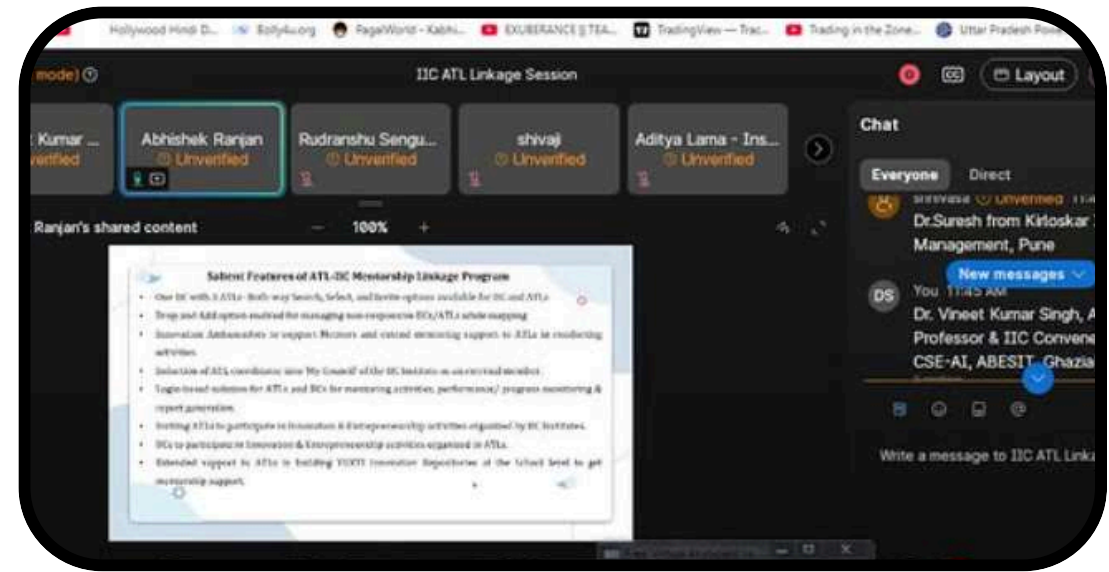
Hollywood Hindi D... Bolly4u.org PagalWorld - Kabhi... EXUBERANCE || TEA... TradingView — Trac... Trading in the Zone... Uttar Pradesh Powe

mode)

IIC ATL Linkage Session

Layout

Kumar ... Unverified

Abhishek Ranjan Unverified

Rudranshu Sengu... Unverified

shivaji Unverified

Aditya Lama - Ins... Unverified

Ranjan's shared content

100%

Salient Features of ATL-IIC Mentorship Linkage Program

- One IIC with 5 ATLs- Both way Search, Select, and Invite options available for IIC and ATLs
- Drop and Add option enabled for managing non-responsive IICs/ATLs while mapping
- Innovation Ambassadors to support Mentors and extend mentoring support to ATLs in conducting activities.
- Inclusion of ATL coordinator into 'My Council' of the IIC Institute as an invited member.
- Login based solution for ATLs and IICs for mentoring activities, performance/ progress monitoring & report generation.
- Inviting ATLs to participate in Innovation & Entrepreneurship activities organized by IIC Institutes.
- IICs to participate in Innovation & Entrepreneurship activities organized in ATLs.
- Extended support to ATLs in building YUKTI Innovation Repositories at the School level to get mentorship support.

Chat

Everyone Direct

shrivasa Unverified

Dr.Suresh from Kirloskar Management, Pune

New messages

DS You 11:45 AM

Dr. Vineet Kumar Singh, A Professor & IIC Convene CSE-AI, ABESIT, Ghazia

Write a message to IIC ATL Linka